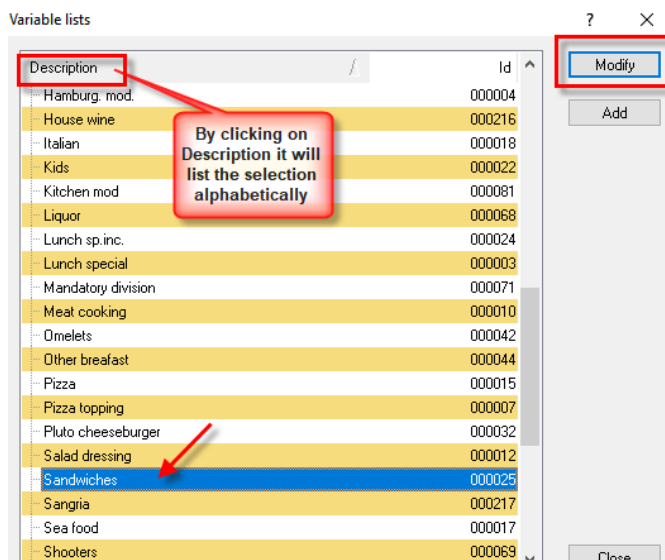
Variable lists

? ×

| Description | Id |
|---|---|
| Hamburg. mod. | 000004 |
| House wine | 000216 |
| Italian | 000018 |
| Kids | 000022 |
| Kitchen mod | 000081 |
| Liquor | 000068 |
| Lunch sp.inc. | 000024 |
| Lunch special | 000003 |
| Mandatory division | 000071 |
| Meat cooking | 000010 |
| Omelets | 000042 |
| Other breafast | 000044 |
| Pizza | 000015 |
| Pizza topping | 000007 |
| Pluto cheeseburger | 000032 |
| Salad dressing | 000012 |
| Sandwiches | 000025 |
| Sangria | 000217 |
| Sea food | 000017 |
| Shooters | 000069 |

By clicking on Description it will list the selection alphabetically

Modify

Add

Close